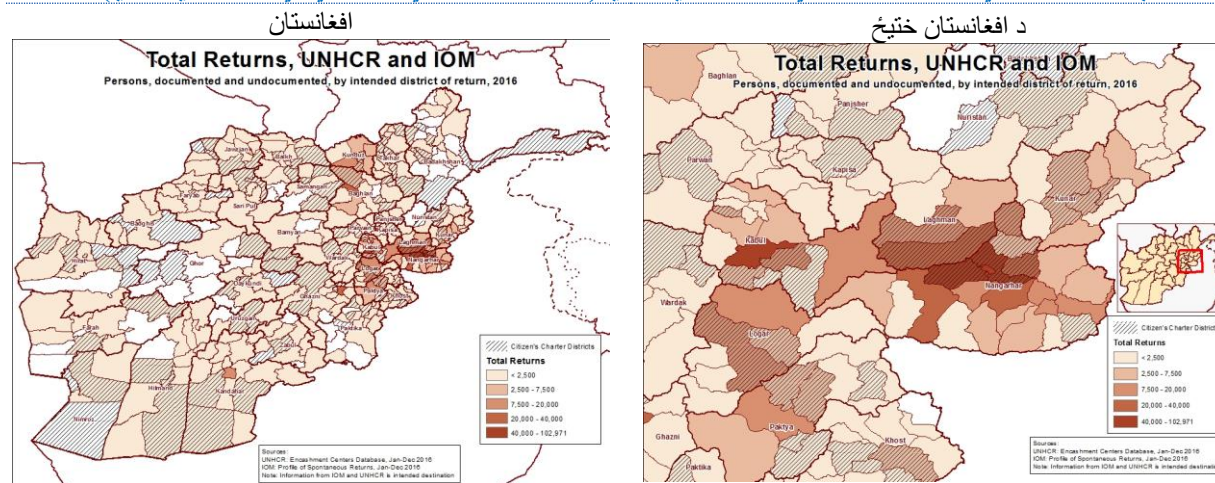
افغانستان

Total Returns, UNHCR and IOM
Persons, documented and undocumented, by intended district of return, 2016

Kunduz
Takhar
Badakhshan
Jawzjan
Balkh
Samangan
Faryab
Sar-i Pul
Badghis
Bamyan
Nuristan
Panjsher
Kapisa
Parwan
Kunar
Herat
Ghor
Daykundi
Wardak
Kabul
Laghman
Nangarhar
Logar
Paktya
Ghazni
Khost
Uruzgan
Zabul
Paktika
Farah
Hilmand
Kandahar
Nimroz

Citizen's Charter Districts
Total Returns
< 2,500
2,500 - 7,500
7,500 - 20,000
20,000 - 40,000
40,000 - 102,971

Sources:
UNHCR: Encashment Centers Database, Jan-Dec 2016
IOM: Profile of Spontaneous Returns, Jan-Dec 2016
Note: Information from IOM and UNHCR is intended destination

د افغانستان ختيځ

Total Returns, UNHCR and IOM
Persons, documented and undocumented, by intended district of return, 2016

Baghlan
Panjsher
Nuristan
Parwan
Kapisa
Kunar
Laghman
Kabul
Nangarhar
Wardak
Logar
Paktya
Ghazni
Khost
Paktika

Citizen's Charter Distric
Total Returns
< 2,500
2,500 - 7,500
7,500 - 20,000
20,000 - 40,000
40,000 - 102,971

Sources:
UNHCR: Encashment Centers Database, Jan-Dec 2016
IOM: Profile of Spontaneous Returns, Jan-Dec 2016
Note: Information from IOM and UNHCR is intended destination